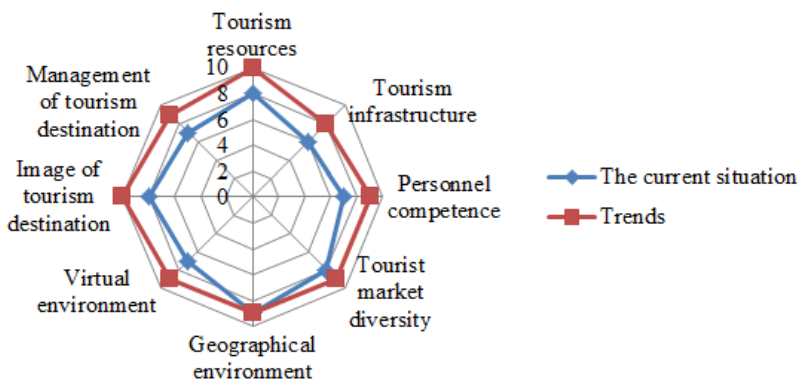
Tourism resources

Tourism infrastructure

Personnel competence

Tourist market diversity

Geographical environment

Virtual environment

Image of tourism destination

Management of tourism destination

10
8
6
4
2
0

The current situation
Trends